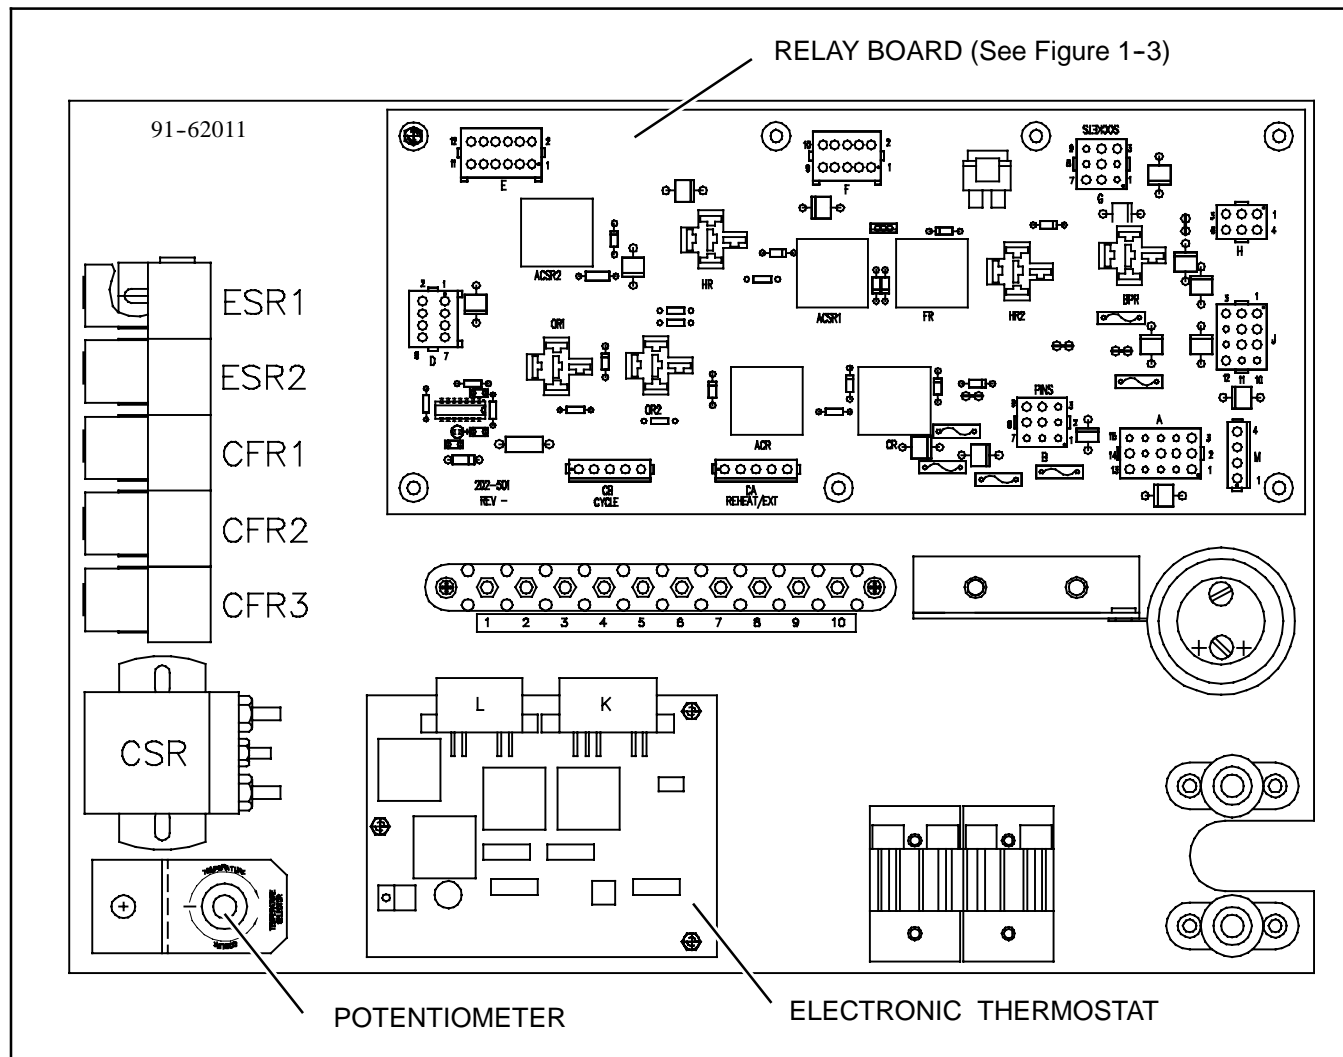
RELAY BOARD (See Figure 1-3)

91-62011

E
F
SOCKETS
G
H
ACSR2
HR
ACSR1
FR
HR2
BPR
D
OR1
OR2
ACR
CR
PINS
J
A
B
M
202-501
REV -
CR
CYCLE
CA
REHEAT/EXT

ESR1
ESR2
CFR1
CFR2
CFR3

1 2 3 4 5 6 7 8 9 10

L
K

CSR

POTENTIOMETER
ELECTRONIC THERMOSTAT